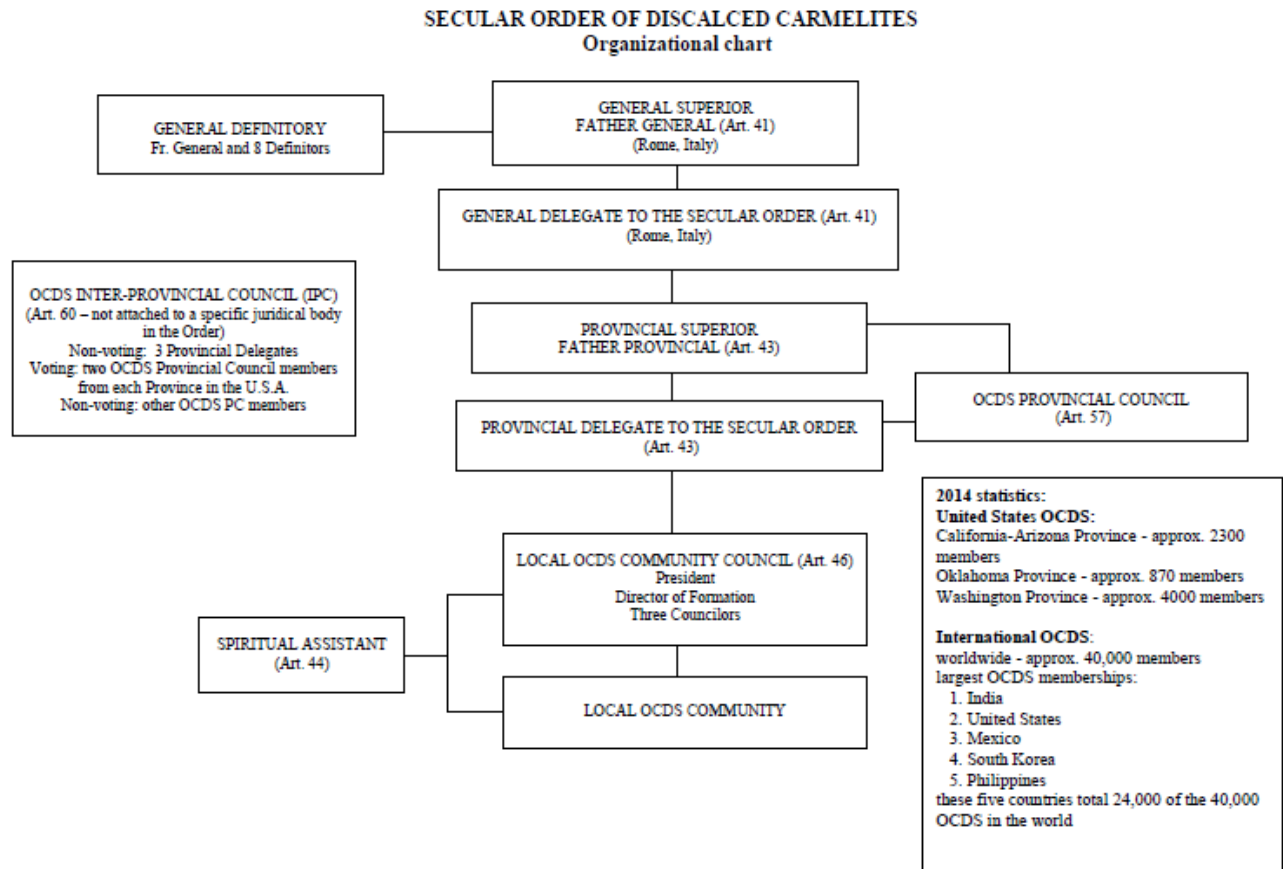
SECULAR ORDER OF DISCALCED CARMELITES
Organizational chart

GENERAL DEFINITORY
Fr. General and 8 Definitors

GENERAL SUPERIOR
FATHER GENERAL (Art. 41)
(Rome, Italy)

GENERAL DELEGATE TO THE SECULAR ORDER (Art. 41)
(Rome, Italy)

OCDS INTER-PROVINCIAL COUNCIL (IPC)
(Art. 60 – not attached to a specific juridical body in the Order)
Non-voting: 3 Provincial Delegates
Voting: two OCDS Provincial Council members from each Province in the U.S.A.
Non-voting: other OCDS PC members

PROVINCIAL SUPERIOR
FATHER PROVINCIAL (Art. 43)

PROVINCIAL DELEGATE TO THE SECULAR ORDER
(Art. 43)

OCDS PROVINCIAL COUNCIL
(Art. 57)

LOCAL OCDS COMMUNITY COUNCIL (Art. 46)
President
Director of Formation
Three Councilors

SPIRITUAL ASSISTANT
(Art. 44)

LOCAL OCDS COMMUNITY

2014 statistics:
United States OCDS:
California-Arizona Province - approx. 2300 members
Oklahoma Province - approx. 870 members
Washington Province - approx. 4000 members

International OCDS:
worldwide - approx. 40,000 members
largest OCDS memberships:
1. India
2. United States
3. Mexico
4. South Korea
5. Philippines
these five countries total 24,000 of the 40,000 OCDS in the world